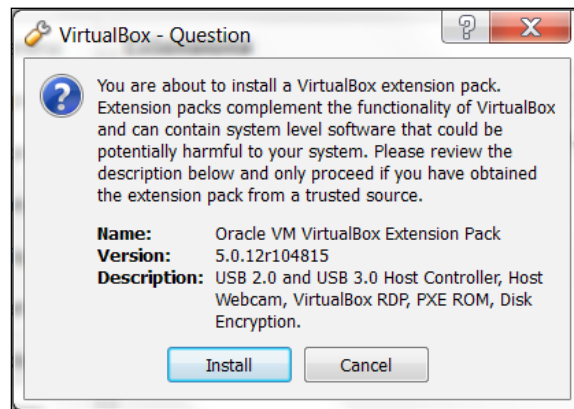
VirtualBox - Question

You are about to install a VirtualBox extension pack. Extension packs complement the functionality of VirtualBox and can contain system level software that could be potentially harmful to your system. Please review the description below and only proceed if you have obtained the extension pack from a trusted source.

| | |
|---|---|
| **Name:** | Oracle VM VirtualBox Extension Pack |
| **Version:** | 5.0.12r104815 |
| **Description:** | USB 2.0 and USB 3.0 Host Controller, Host Webcam, VirtualBox RDP, PXE ROM, Disk Encryption. |

Install
Cancel